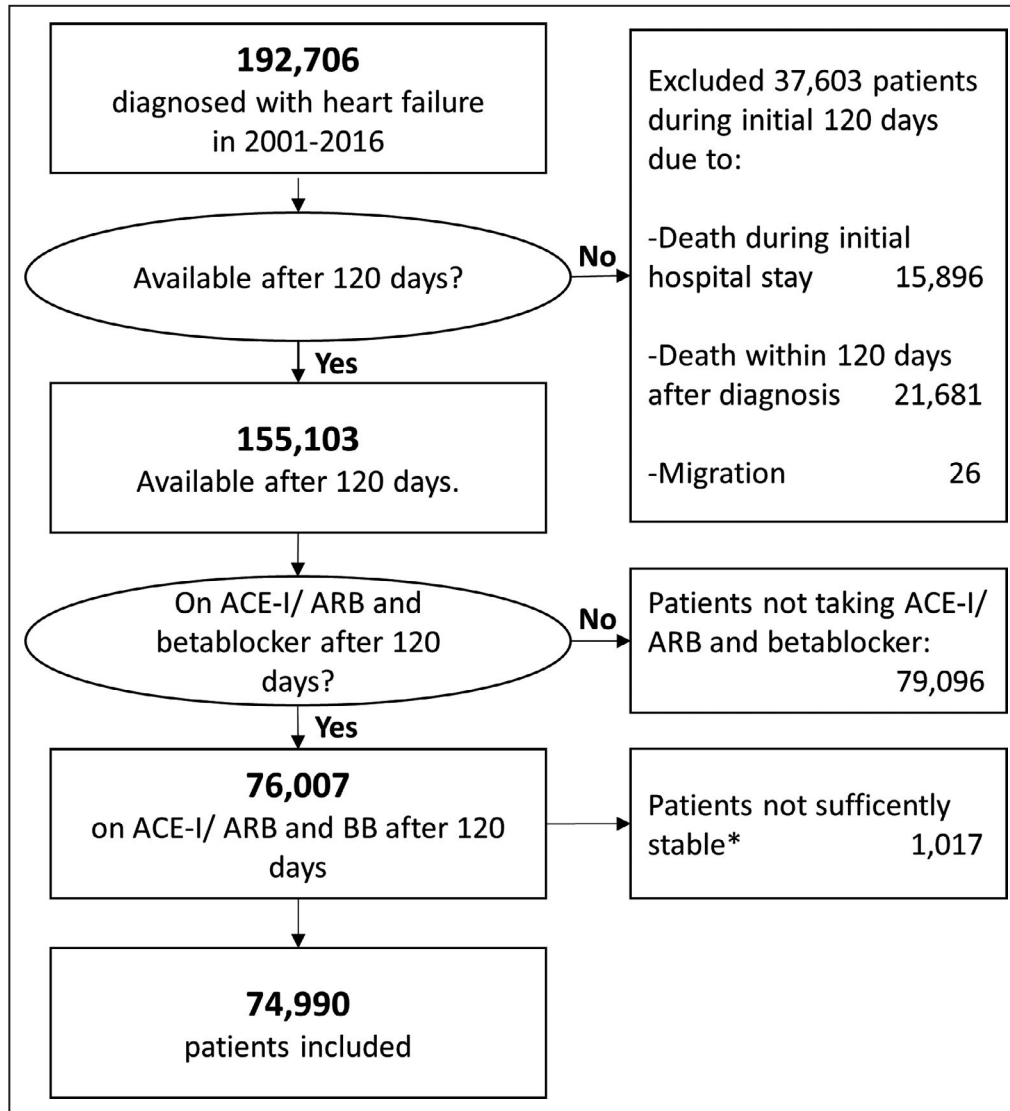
**192,706**
diagnosed with heart failure in 2001-2016

Available after 120 days?

No

Excluded 37,603 patients during initial 120 days due to:

-Death during initial hospital stay 15,896

-Death within 120 days after diagnosis 21,681

-Migration 26

Yes

**155,103**
Available after 120 days.

On ACE-I/ ARB and betablocker after 120 days?

No

Patients not taking ACE-I/ ARB and betablocker: 79,096

Yes

**76,007**
on ACE-I/ ARB and BB after 120 days

Patients not sufficently stable* 1,017

**74,990**
patients included